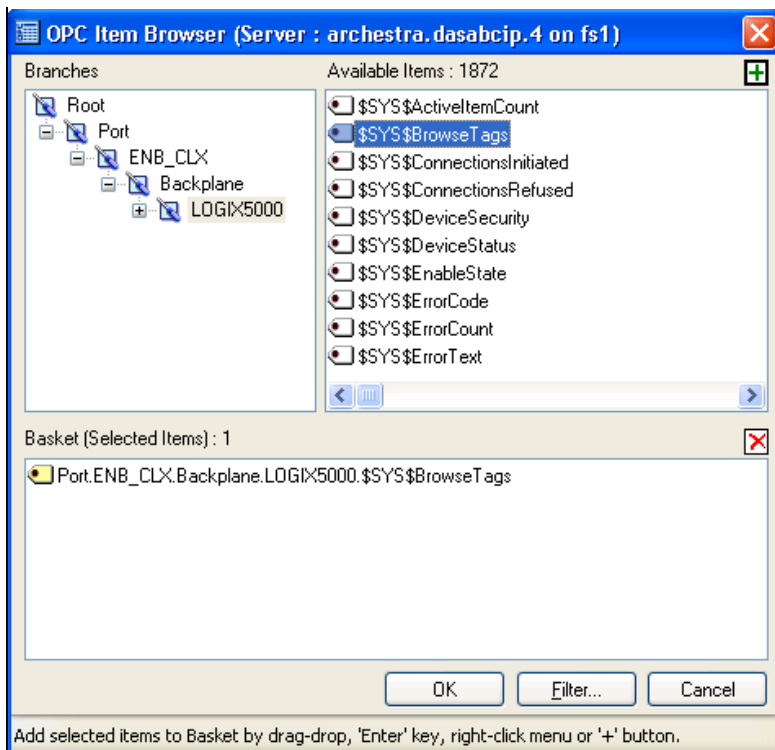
OPC Item Browser (Server : archestra.dasabcip.4 on fs1)

Branches

Root
Port
ENB_CLX
Backplane
LOGIX5000

Available Items : 1872

$SYS$ActiveItemCount
$SYS$BrowseTags
$SYS$ConnectionsInitiated
$SYS$ConnectionsRefused
$SYS$DeviceSecurity
$SYS$DeviceStatus
$SYS$EnableState
$SYS$ErrorCode
$SYS$ErrorCount
$SYS$ErrorText

Basket (Selected Items) : 1

Port.ENB_CLX.Backplane.LOGIX5000.$SYS$BrowseTags

OK
Filter...
Cancel

Add selected items to Basket by drag-drop, 'Enter' key, right-click menu or '+' button.